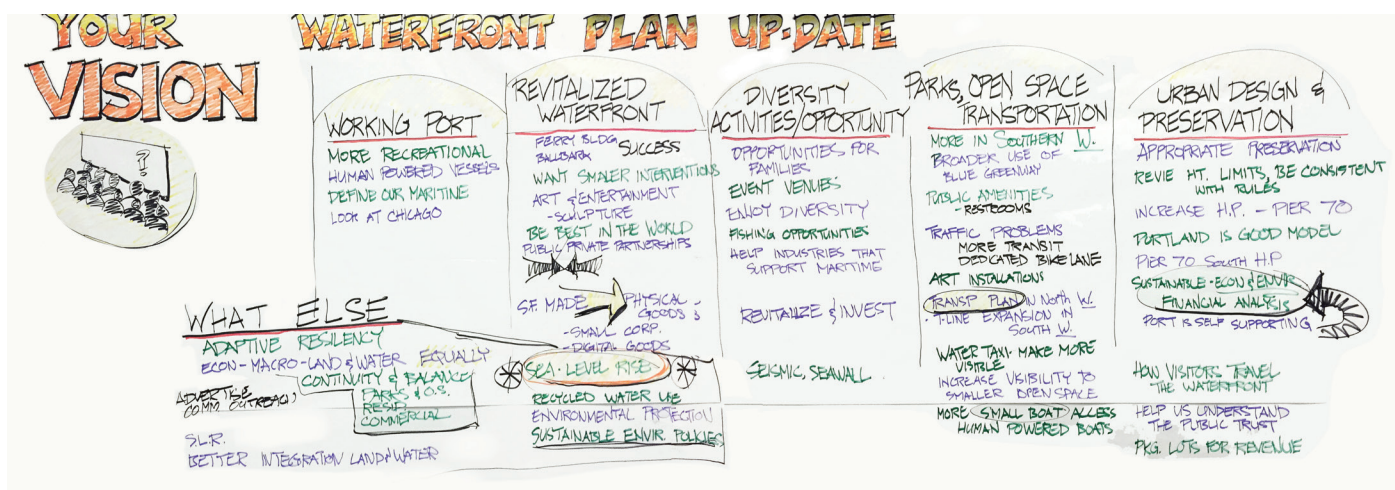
YOUR VISION

WATERFRONT PLAN UP-DATE

?

WORKING PORT
MORE RECREATIONAL
HUMAN POWERED VESSELS
DEFINE OUR MARITIME
LOOK AT CHICAGO

REVITALIZED WATERFRONT
FERRY BLDG
BALLPARK SUCCESS
WANT SMALLER INTERVENTIONS
ART & ENTERTAINMENT
-SCULPTURE
BE BEST IN THE WORLD
PUBLIC/PRIVATE PARTNERSHIPS

DIVERSITY ACTIVITIES/OPPORTUNITY
OPPORTUNITIES FOR FAMILIES
EVENT VENUES
ENJOY DIVERSITY
FISHING OPPORTUNITIES
HELP INDUSTRIES THAT SUPPORT MARITIME

PARKS, OPEN SPACE TRANSPORTATION
MORE IN SOUTHERN W.
BROADER USE OF BLUE GREENWAY
PUBLIC AMENITIES
-RESTROOMS
TRAFFIC PROBLEMS
MORE TRANSIT
DEDICATED BIKE LANE
ART INSTALLATIONS
TRANSP PLAN IN NORTH W.
F-LINE EXPANSION IN SOUTH W.

URBAN DESIGN & PRESERVATION
APPROPRIATE PRESERVATION
REVIE HT. LIMITS, BE CONSISTENT WITH RULES
INCREASE H.P. - PIER 70
PORTLAND IS GOOD MODEL
PIER 70 SOUTH H.P.
SUSTAINABLE - ECON & ENVIR
FINANCIAL ANALYSIS
PORT IS SELF SUPPORTING

WHAT ELSE
ADAPTIVE RESILENCY
ECON - MACRO - LAND & WATER EQUALLY
CONTINUITY & BALANCE
PARKS & O.S.
RESID.
COMMERCIAL
ADVERTISE COMM OUTREACH
SLR.
BETTER INTEGRATION LAND/WATER

S.F. MADE PHYSICAL GOODS
-SMALL CORP.
-DIGITAL GOODS
SEA-LEVEL RISE
RECYCLED WATER USE
ENVIRONMENTAL PROTECTION
SUSTAINABLE ENVIR. POLICIES

REVITALIZE & INVEST
SEISMIC, SEAWALL

WATER TAXI - MAKE MORE VISIBLE
INCREASE VISIBILITY TO SMALLER OPEN SPACE
MORE SMALL BOAT ACCESS
HUMAN POWERED BOATS

HOW VISITORS TRAVEL THE WATERFRONT
HELP US UNDERSTAND THE PUBLIC TRUST
PKG. LOTS FOR REVENUE